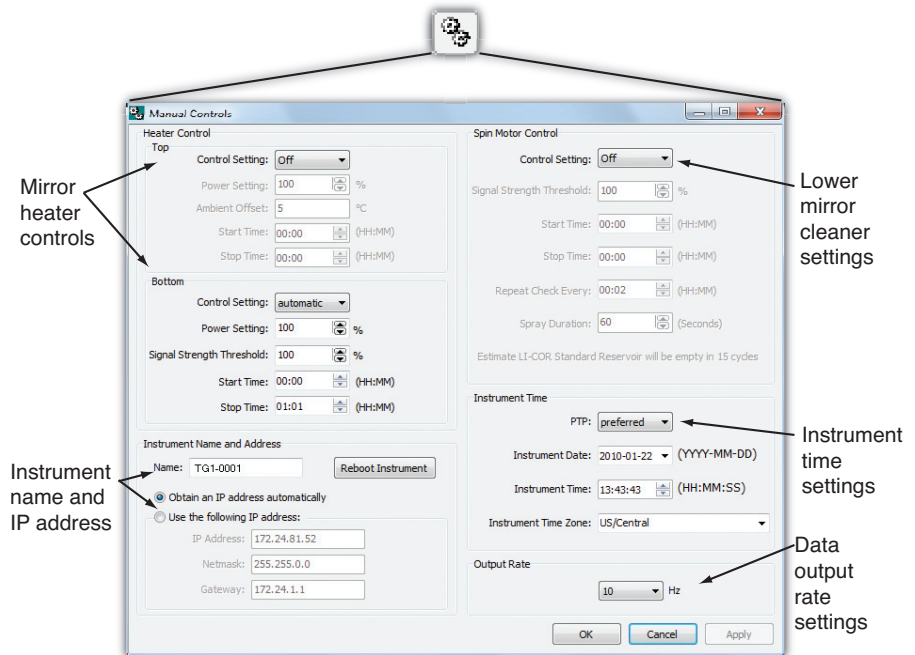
Manual Controls

Heater Control

Top

Control Setting: Off

Power Setting: 100 %

Ambient Offset: 5 °C

Start Time: 00:00 (HH:MM)

Stop Time: 00:00 (HH:MM)

Bottom

Control Setting: automatic

Power Setting: 100 %

Signal Strength Threshold: 100 %

Start Time: 00:00 (HH:MM)

Stop Time: 01:01 (HH:MM)

Instrument Name and Address

Name: TG1-0001

Reboot Instrument

Obtain an IP address automatically

Use the following IP address:

IP Address: 172.24.81.52

Netmask: 255.255.0.0

Gateway: 172.24.1.1

Spin Motor Control

Control Setting: Off

Signal Strength Threshold: 100 %

Start Time: 00:00 (HH:MM)

Stop Time: 00:00 (HH:MM)

Repeat Check Every: 00:02 (HH:MM)

Spray Duration: 60 (Seconds)

Estimate LI-COR Standard Reservoir will be empty in 15 cycles

Instrument Time

PTP: preferred

Instrument Date: 2010-01-22 (YYYY-MM-DD)

Instrument Time: 13:43:43 (HH:MM:SS)

Instrument Time Zone: US/Central

Output Rate

10 Hz

OK Cancel Apply

Mirror heater controls

Instrument name and IP address

Lower mirror cleaner settings

Instrument time settings

Data output rate settings